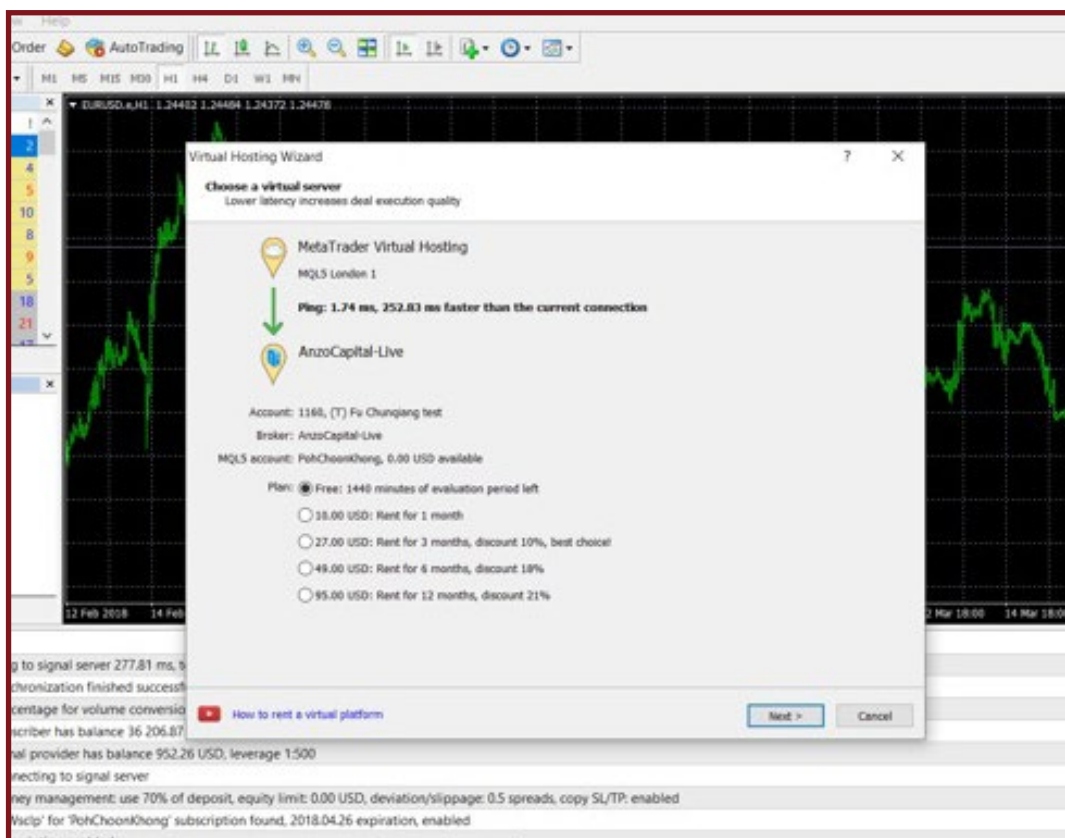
Help

Order AutoTrading

M1 M5 M15 M30 H1 H4 D1 W1 MN

EURUSD.e,H1 1.24482 1.24484 1.24372 1.24476

2
4
5
10
8
9
5
18
21

Virtual Hosting Wizard

?

Choose a virtual server
Lower latency increases deal execution quality

MetaTrader Virtual Hosting
MQL5 London 1

Ping: 1.74 ms, 252.83 ms faster than the current connection

AnzoCapital-Live

Account: 1160, (T) Fu Chunqiang test
Broker: AnzoCapital-Live
MQL5 account: PohChoonKhong, 0.00 USD available

Plan: Free: 1440 minutes of evaluation period left
10.00 USD: Rent for 1 month
27.00 USD: Rent for 3 months, discount 10%, best choice!
49.00 USD: Rent for 6 months, discount 18%
95.00 USD: Rent for 12 months, discount 21%

How to rent a virtual platform

Next >
Cancel

12 Feb 2018 14 Feb

2 Mar 18:00 14 Mar 18:00

g to signal server 277.81 ms, t
chronization finished successf
centage for volume conversio
scriber has balance 36 206.87
nal provider has balance 952.26 USD, leverage 1:500
necting to signal server
ney management: use 70% of deposit, equity limit: 0.00 USD, deviation/slippage: 0.5 spreads, copy SL/TP: enabled
Vsclp' for 'PohChoonKhong' subscription found, 2018.04.26 expiration, enabled